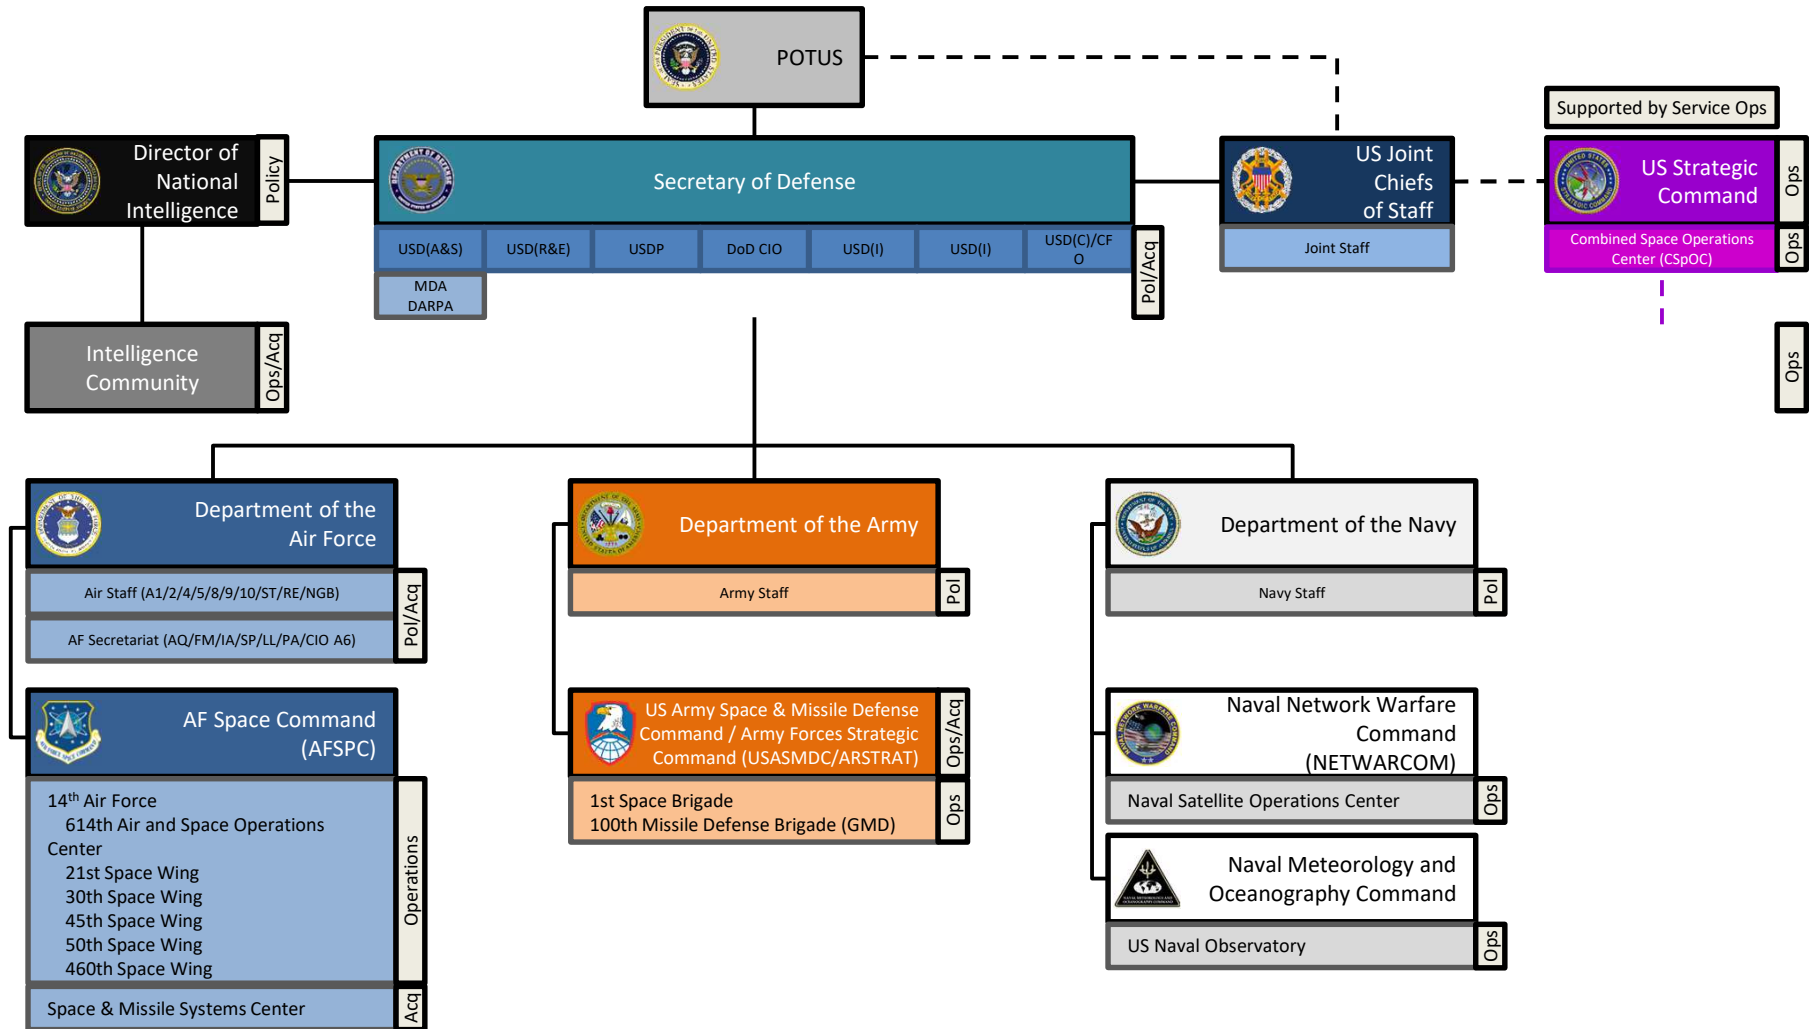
POTUS

Director of National Intelligence

Policy

Intelligence Community

Ops/Acq

Secretary of Defense

USD(A&S)

USD(R&E)

USDP

DoD CIO

USD(I)

USD(I)

USD(C)/CFO

MDA
DARPA

Pol/Acq

US Joint Chiefs of Staff

Joint Staff

Supported by Service Ops

US Strategic Command

Ops

Combined Space Operations Center (CSpOC)

Ops

Ops

Department of the Air Force

Air Staff (A1/2/4/5/8/9/10/ST/RE/NGB)

AF Secretariat (AQ/FM/IA/SP/LL/PA/CIO A6)

Pol/Acq

AF Space Command (AFSPC)

14$^{th}$ Air Force
614th Air and Space Operations Center
21st Space Wing
30th Space Wing
45th Space Wing
50th Space Wing
460th Space Wing

Operations

Space & Missile Systems Center

Acq

Department of the Army

Army Staff

Pol

US Army Space & Missile Defense Command / Army Forces Strategic Command (USASMDC/ARSTRAT)

Ops/Acq

1st Space Brigade
100th Missile Defense Brigade (GMD)

Ops

Department of the Navy

Navy Staff

Pol

Naval Network Warfare Command (NETWARCOM)

Naval Satellite Operations Center

Ops

Naval Meteorology and Oceanography Command

US Naval Observatory

Ops